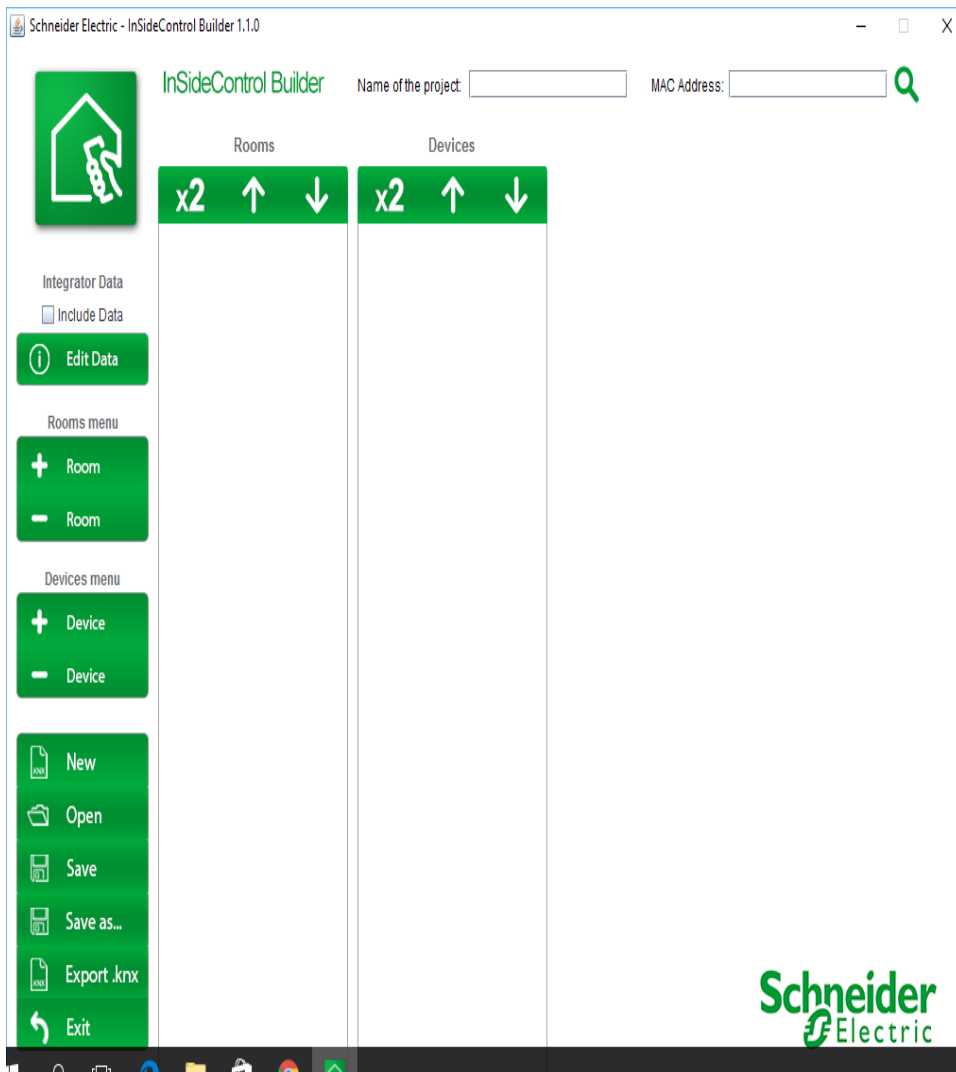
Schneider Electric - InSideControl Builder 1.1.0

InSideControl Builder

Name of the project:

MAC Address:

Rooms

Devices

x2 ↑ ↓

x2 ↑ ↓

Integrator Data

Include Data

Edit Data

Rooms menu

Room

Room

Devices menu

Device

Device

New

Open

Save

Save as...

Export .knx

Exit

Schneider Electric